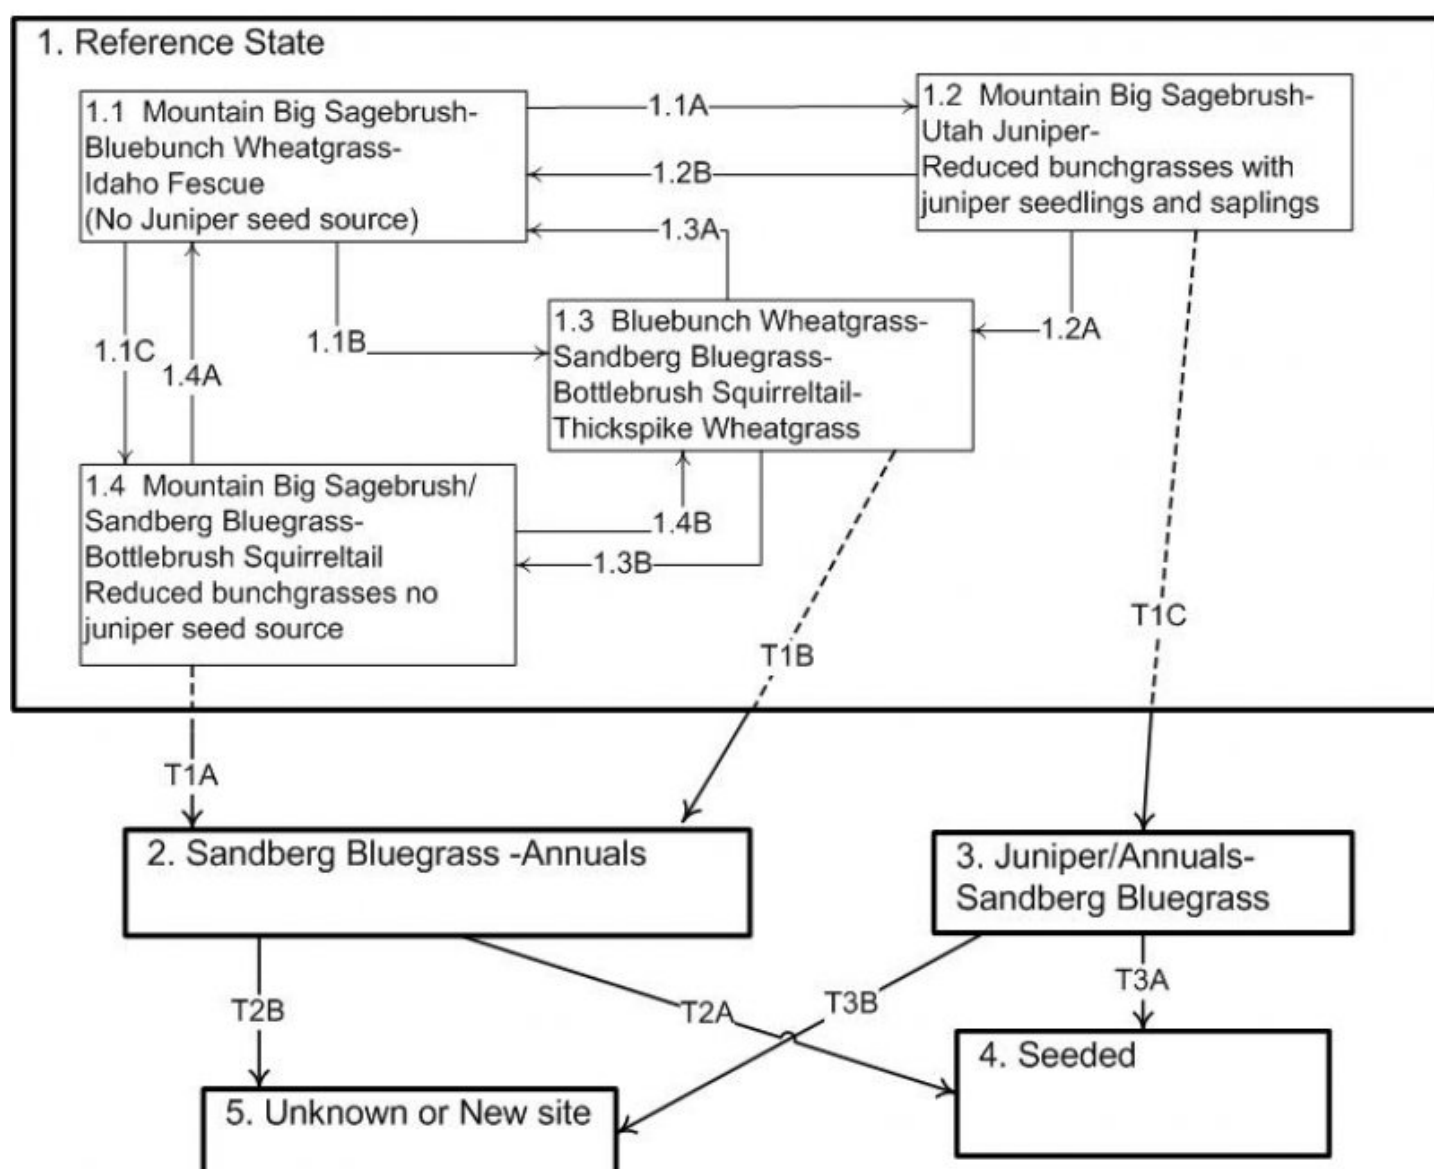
1. Reference State

1.1 Mountain Big Sagebrush-Bluebunch Wheatgrass-Idaho Fescue (No Juniper seed source)

1.1A

1.2B

1.3A

1.2 Mountain Big Sagebrush-Utah Juniper-Reduced bunchgrasses with juniper seedlings and saplings

1.1C

1.4A

1.1B

1.3 Bluebunch Wheatgrass-Sandberg Bluegrass-Bottlebrush Squirreltail-Thickspike Wheatgrass

1.2A

1.4 Mountain Big Sagebrush/Sandberg Bluegrass-Bottlebrush Squirreltail Reduced bunchgrasses no juniper seed source

1.4B

1.3B

T1C

T1B

T1A

2. Sandberg Bluegrass -Annuals

3. Juniper/Annuals-Sandberg Bluegrass

T2B

T2A

T3B

T3A

4. Seeded

5. Unknown or New site